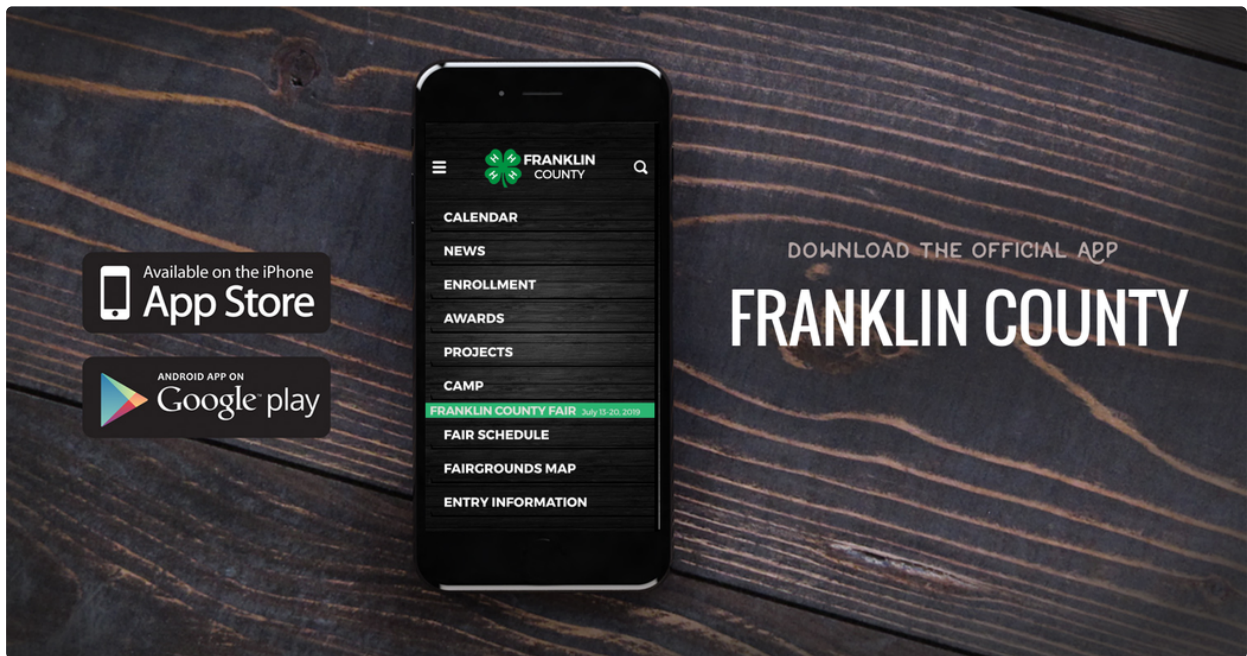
Available on the iPhone
App Store

ANDROID APP ON
Google play

FRANKLIN
COUNTY

CALENDAR
NEWS
ENROLLMENT
AWARDS
PROJECTS
CAMP
FRANKLIN COUNTY FAIR July 15-20, 2019
FAIR SCHEDULE
FAIRGROUNDS MAP
ENTRY INFORMATION

DOWNLOAD THE OFFICIAL APP
FRANKLIN COUNTY